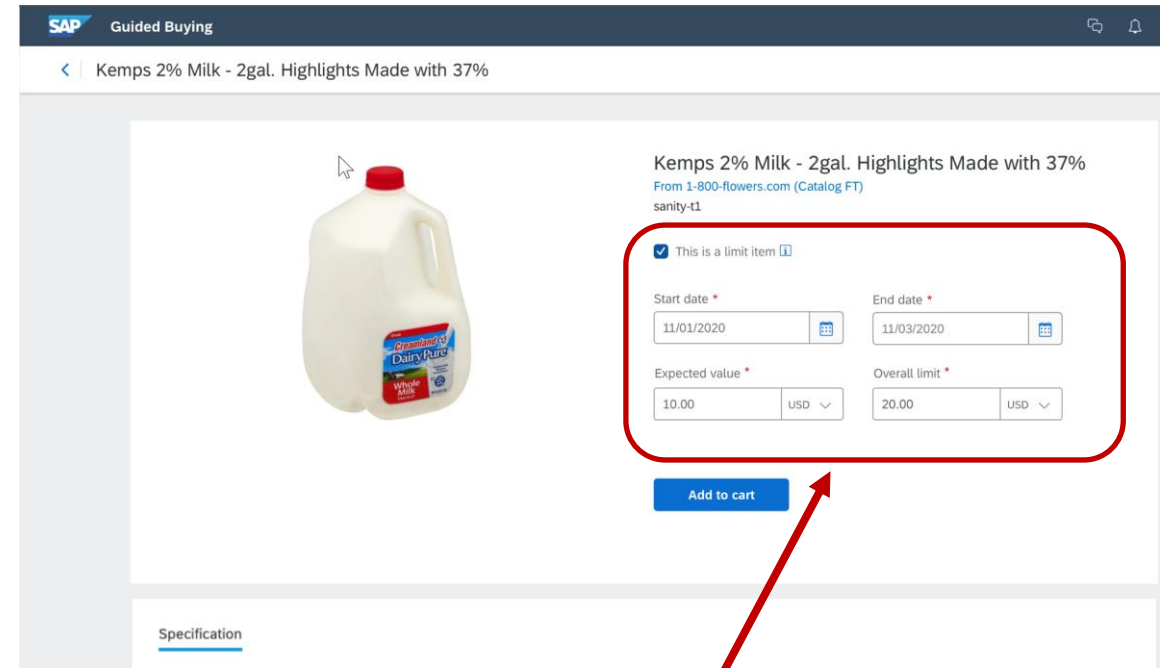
SAP Guided Buying

Kemps 2% Milk - 2gal. Highlights Made with 37%

Creamland DairyPure Whole Milk

Kemps 2% Milk - 2gal. Highlights Made with 37%
From 1-800-flowers.com (Catalog FT)
sanity-t1

This is a limit item

Start date *
11/01/2020

End date *
11/03/2020

Expected value *
10.00 USD

Overall limit *
20.00 USD

Add to cart

Specification